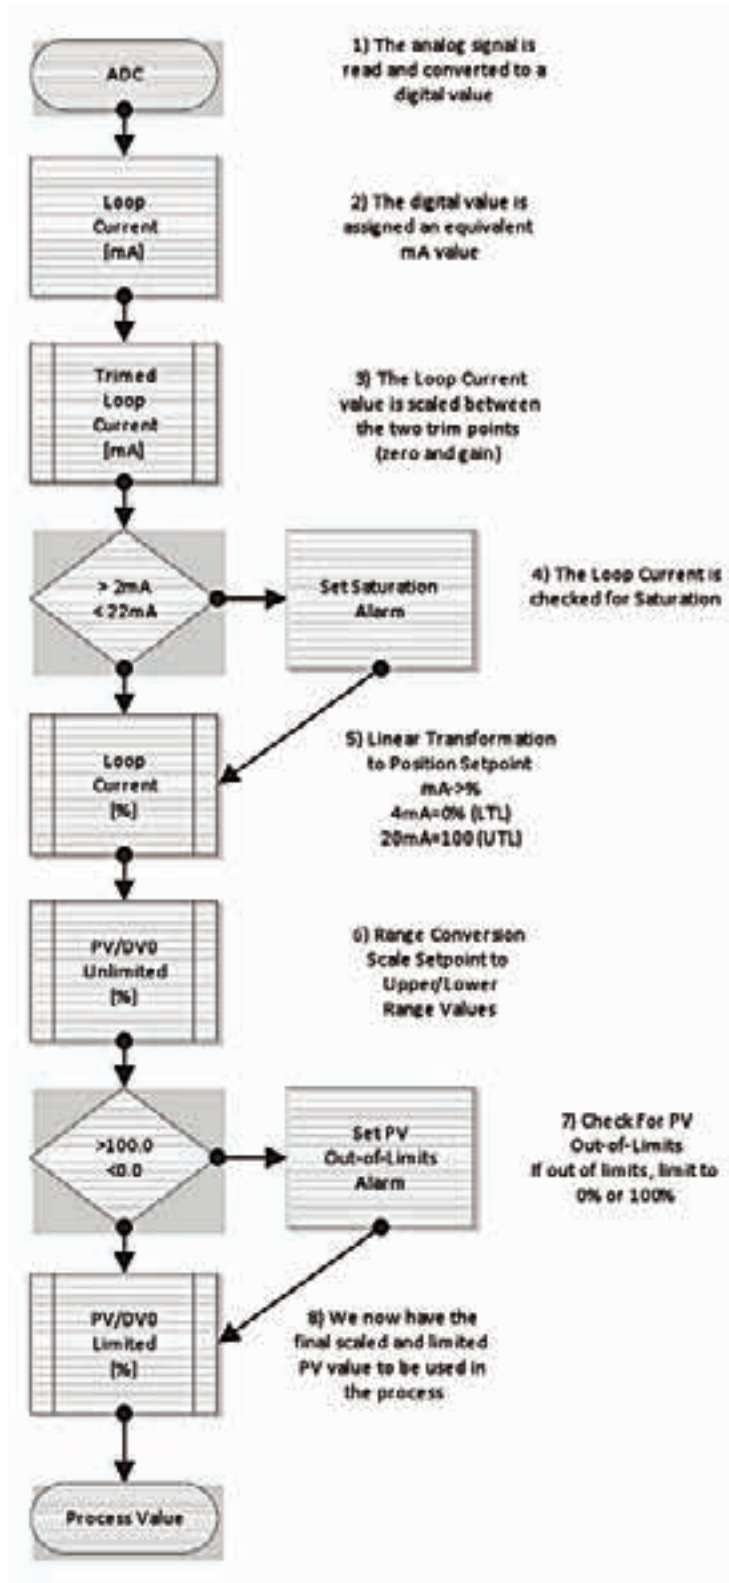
ADC

1) The analog signal is read and converted to a digital value

Loop Current [mA]

2) The digital value is assigned an equivalent mA value

Trimed Loop Current [mA]

3) The Loop Current value is scaled between the two trim points (zero and gain)

> 2mA < 22mA

Set Saturation Alarm

4) The Loop Current is checked for Saturation

Loop Current [%]

5) Linear Transformation to Position Setpoint mA->% 4mA=0% (LTL) 20mA=100 (UTL)

PV/DV0 Unlimited [%]

6) Range Conversion Scale Setpoint to Upper/Lower Range Values

>100.0 <0.0

Set PV Out-of-Limits Alarm

7) Check For PV Out-of-Limits If out of limits, limit to 0% or 100%

PV/DV0 Limited [%]

8) We now have the final scaled and limited PV value to be used in the process

Process Value